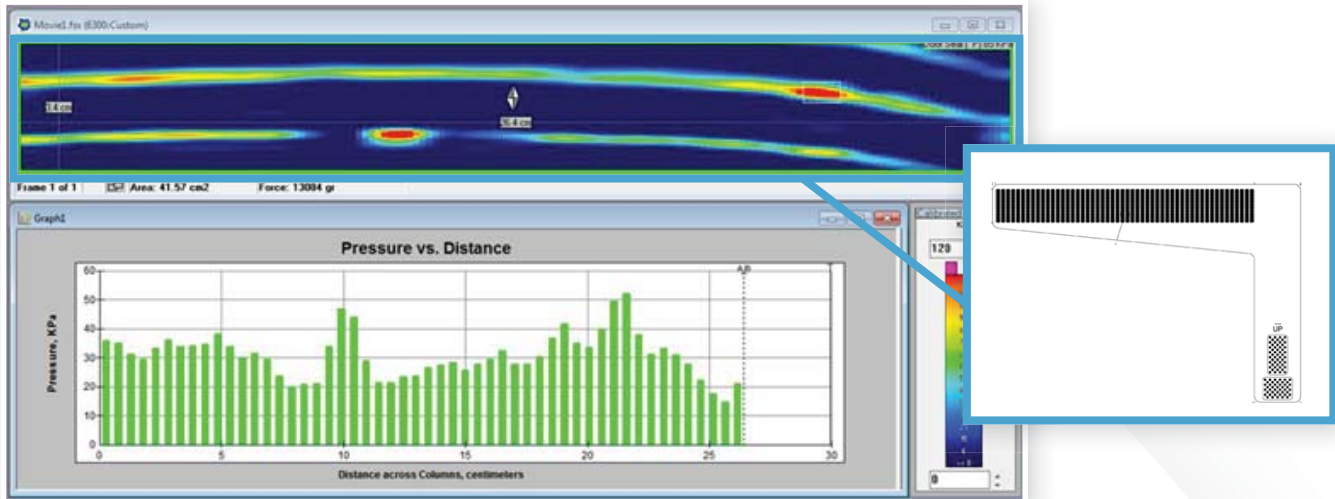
Movie1.fsx (6300:Custom)

Door Seal; P(0) KPa

3.4 cm

26.4 cm

Frame 1 of 1

Area: 41.57 cm2

Force: 13084 gr

Graph1

Pressure vs. Distance

Pressure, KPa

Distance across Columns, centimeters

0 10 20 30 40 50 60

0 5 10 15 20 25 30

A,B

Calibrated

120

0

UP